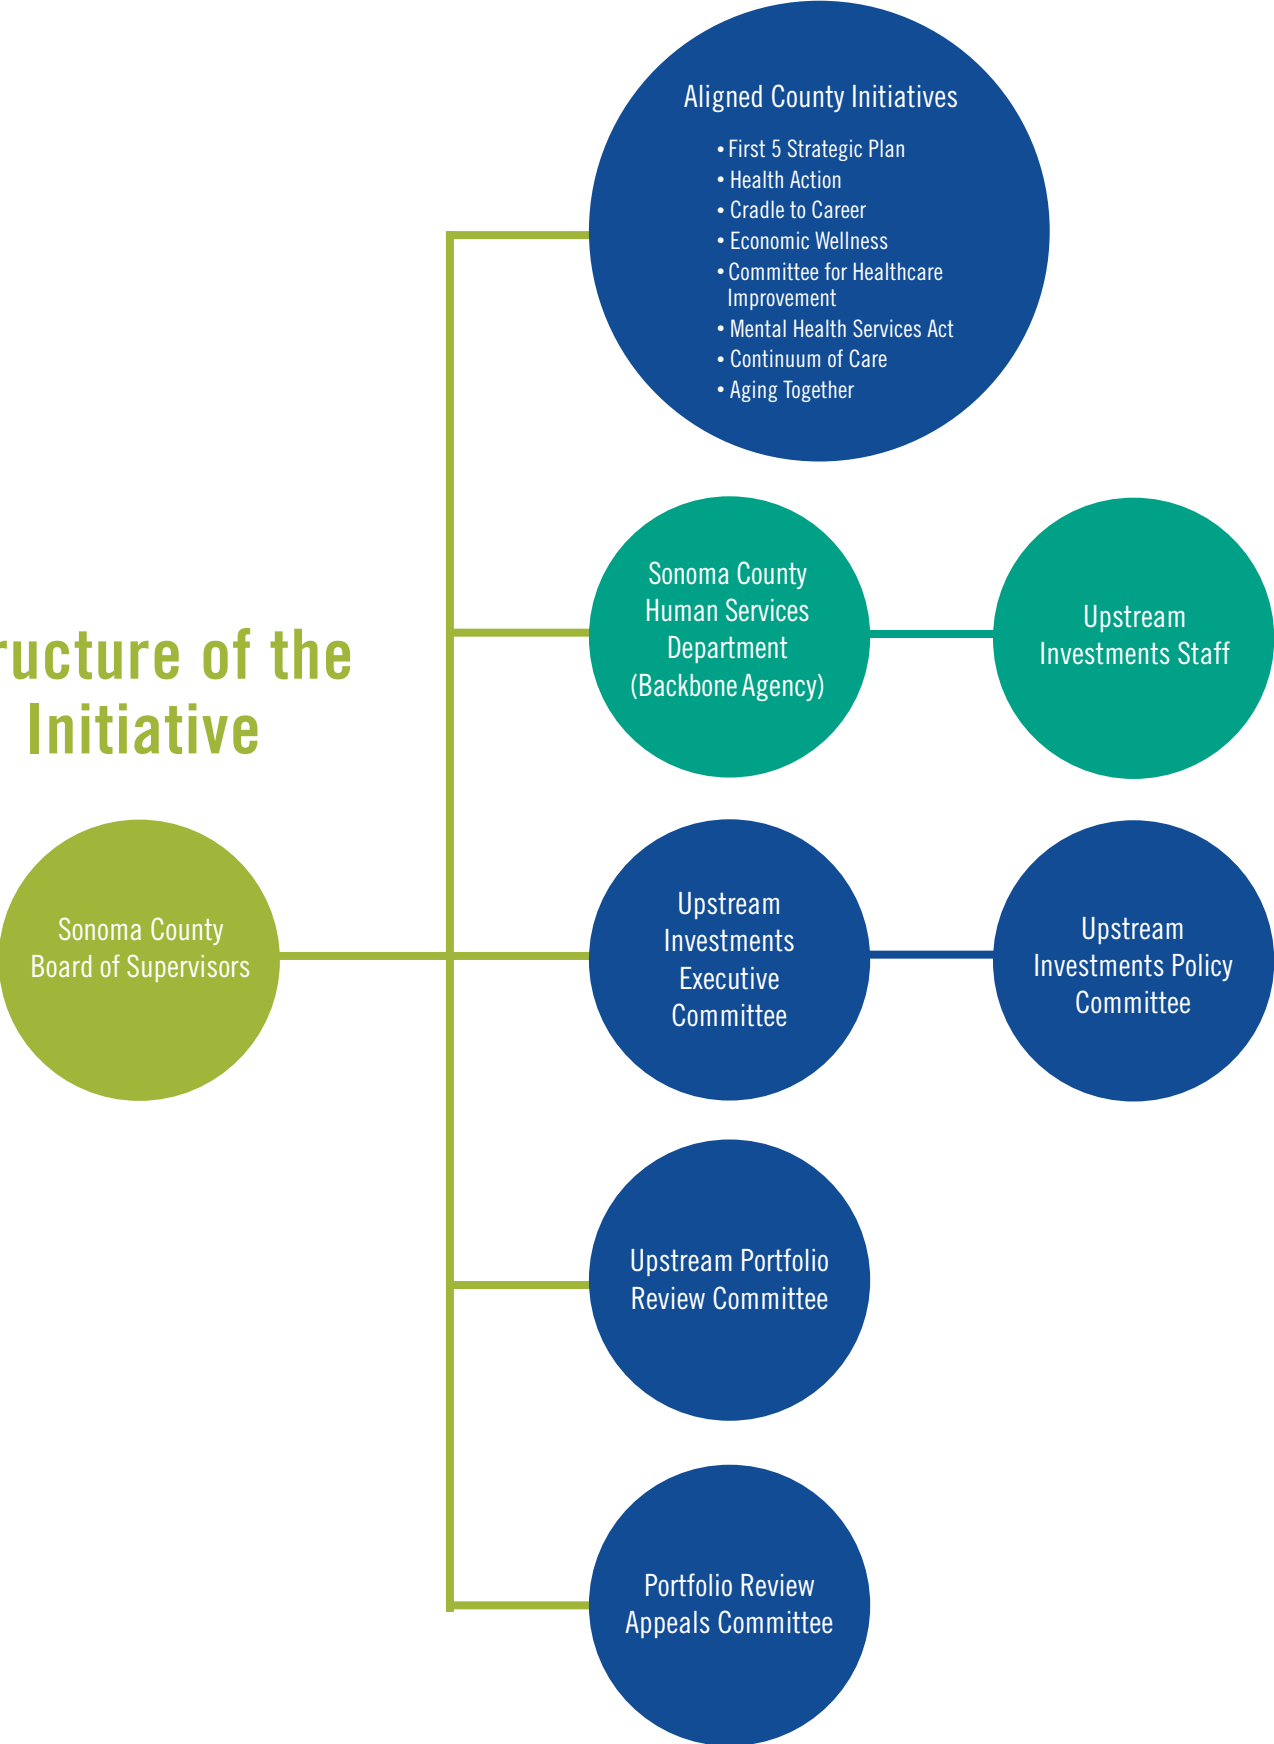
ructure of the Initiative

Aligned County Initiatives

• First 5 Strategic Plan
• Health Action
• Cradle to Career
• Economic Wellness
• Committee for Healthcare Improvement
• Mental Health Services Act
• Continuum of Care
• Aging Together

Sonoma County Human Services Department (Backbone Agency)

Upstream Investments Staff

Sonoma County Board of Supervisors

Upstream Investments Executive Committee

Upstream Investments Policy Committee

Upstream Portfolio Review Committee

Portfolio Review Appeals Committee